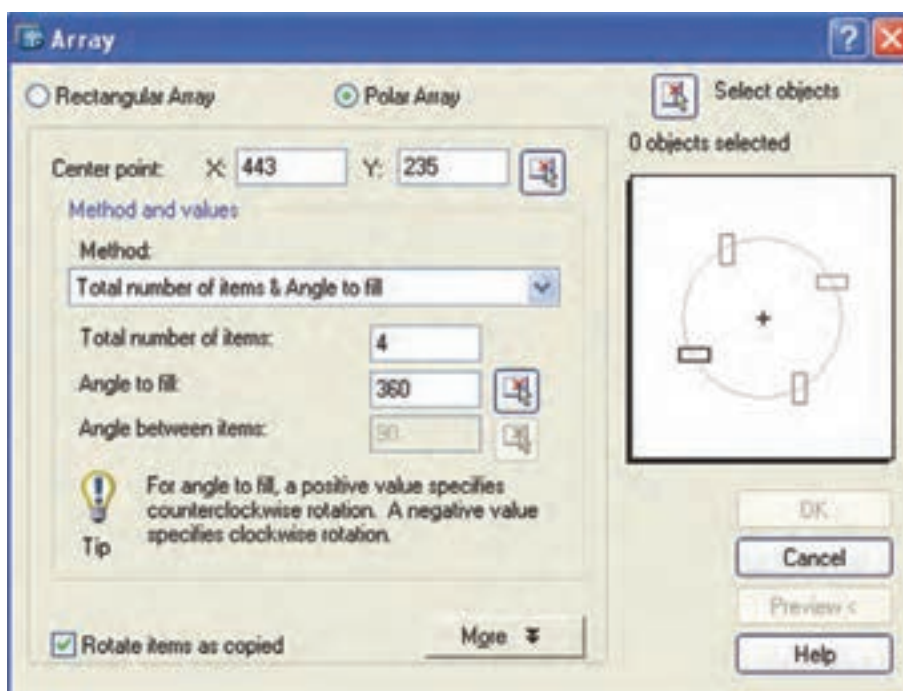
Array

Rectangular Array

Polar Array

Select objects

0 objects selected

Center point: X: 443 Y: 235

Method and values

Method:

Total number of items & Angle to fill

Total number of items: 4

Angle to fill: 360

Angle between items: 90

For angle to fill, a positive value specifies counterclockwise rotation. A negative value specifies clockwise rotation.

Tip

OK

Cancel

Preview <

Rotate items as copied

More

Help